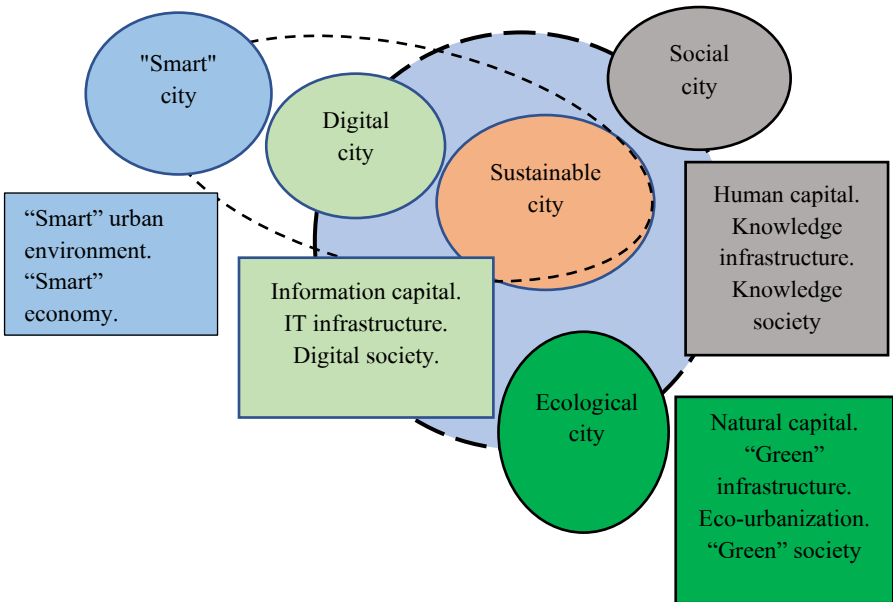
"Smart" city

Digital city

Sustainable city

Social city

"Smart" urban environment. "Smart" economy.

Information capital. IT infrastructure. Digital society.

Human capital. Knowledge infrastructure. Knowledge society

Ecological city

Natural capital. "Green" infrastructure. Eco-urbanization. "Green" society